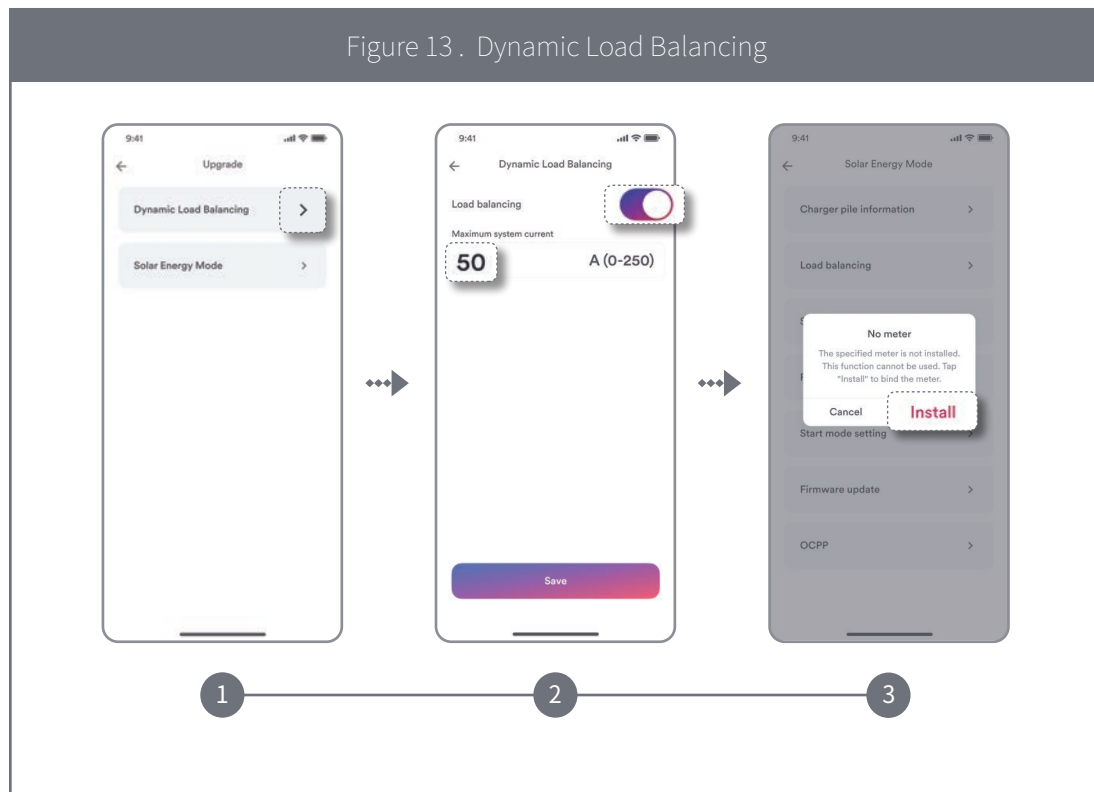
Figure 13 . Dynamic Load Balancing

9:41

Upgrade

Dynamic Load Balancing

Solar Energy Mode

9:41

Dynamic Load Balancing

Load balancing

Maximum system current

50

A (0-250)

Save

9:41

Solar Energy Mode

Charger pile information

Load balancing

No meter

The specified meter is not installed. This function cannot be used. Tap "Install" to bind the meter.

Cancel

Install

Start mode setting

Firmware update

OCPP

1

2

3